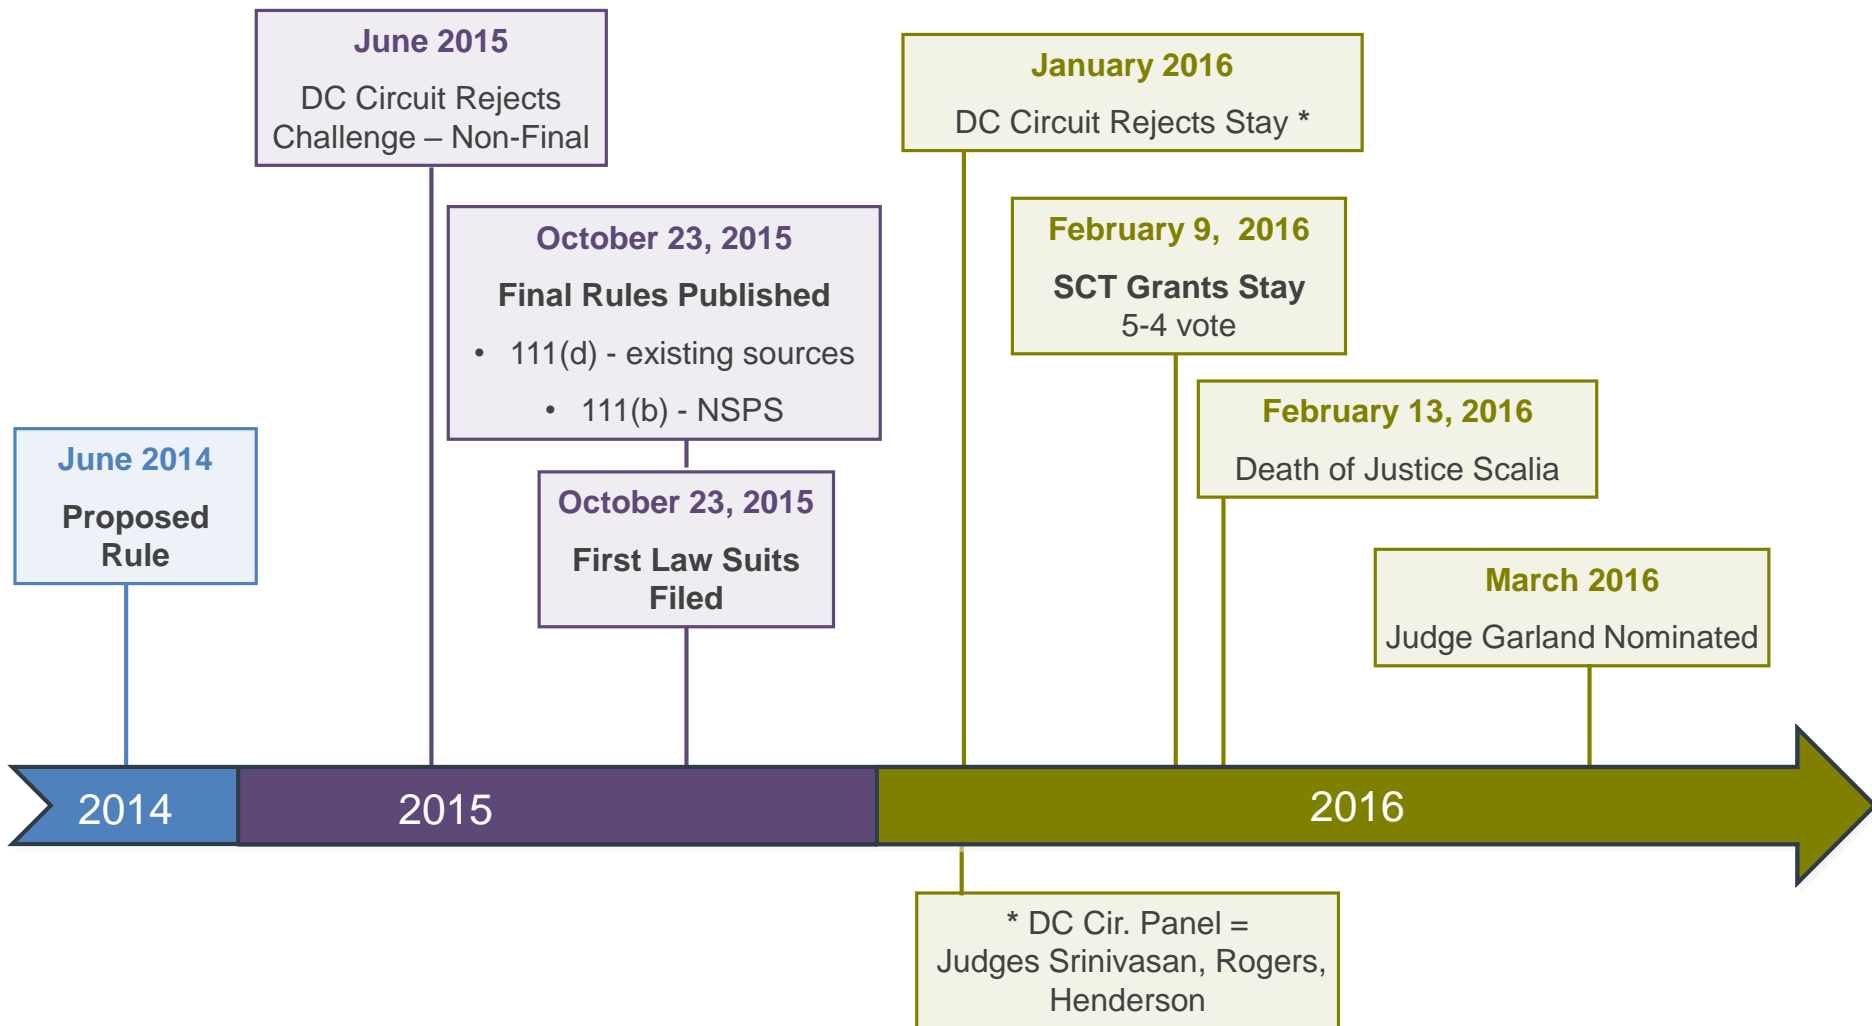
June 2015

DC Circuit Rejects Challenge – Non-Final

January 2016

DC Circuit Rejects Stay *

October 23, 2015

Final Rules Published

• 111(d) - existing sources
• 111(b) - NSPS

February 9, 2016

SCT Grants Stay
5-4 vote

February 13, 2016

Death of Justice Scalia

June 2014

Proposed Rule

October 23, 2015

First Law Suits Filed

March 2016

Judge Garland Nominated

2014

2015

2016

* DC Cir. Panel = Judges Srinivasan, Rogers, Henderson